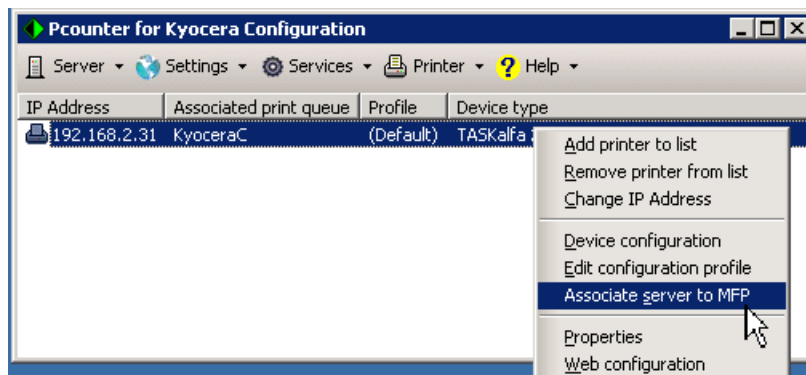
Pcounter for Kyocera Configuration

Server ▾ Settings ▾ Services ▾ Printer ▾ Help ▾

| IP Address | Associated print queue | Profile | Device type |
|---|---|---|---|
| 192.168.2.31 | KyoceraC | (Default) | TASKalfa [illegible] |

Add printer to list
Remove printer from list
Change IP Address

Device configuration
Edit configuration profile
Associate server to MFP

Properties
Web configuration